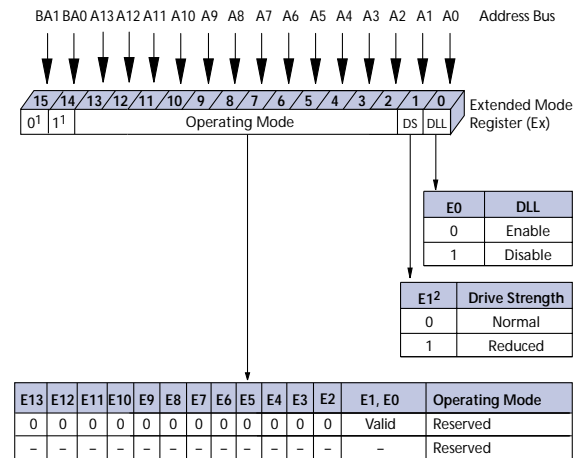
BA1 BA0 A13 A12 A11 A10 A9 A8 A7 A6 A5 A4 A3 A2 A1 A0 Address Bus

15 14 13 12 11 10 9 8 7 6 5 4 3 2 1 0

$0^1$ $1^1$ Operating Mode DS DLL

Extended Mode Register (Ex)

| E0 | DLL |
|---|---|
| 0 | Enable |
| 1 | Disable |

| $E1^2$ | Drive Strength |
|---|---|
| 0 | Normal |
| 1 | Reduced |

| E13 | E12 | E11 | E10 | E9 | E8 | E7 | E6 | E5 | E4 | E3 | E2 | E1, E0 | Operating Mode |
|---|---|---|---|---|---|---|---|---|---|---|---|---|---|
| 0 | 0 | 0 | 0 | 0 | 0 | 0 | 0 | 0 | 0 | 0 | 0 | Valid | Reserved |
| – | – | – | – | – | – | – | – | – | – | – | – | – | Reserved |